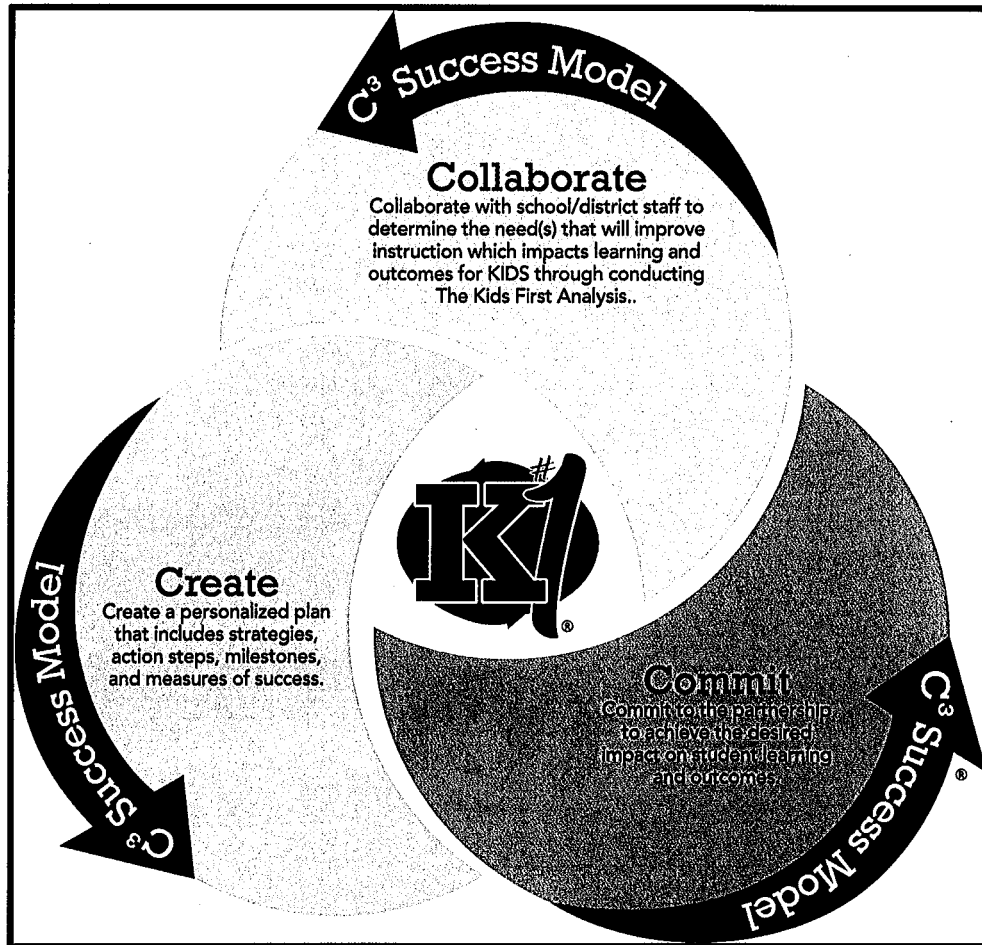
C³ Success Model

Collaborate
Collaborate with school/district staff to determine the need(s) that will improve instruction which impacts learning and outcomes for KIDS through conducting The Kids First Analysis..

K#1®

Create
Create a personalized plan that includes strategies, action steps, milestones, and measures of success.

C³ Success Model

Commit
Commit to the partnership to achieve the desired impact on student learning and outcomes.

C³ Success Model®